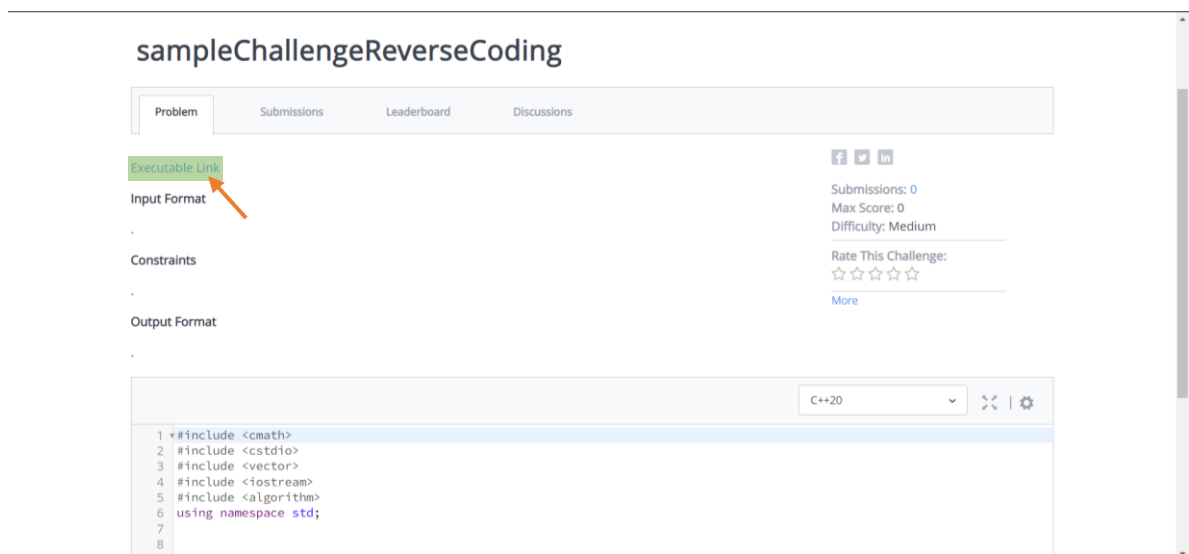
sampleChallengeReverseCoding

Problem Submissions Leaderboard Discussions

Executable Link

Input Format

.

Constraints

.

Output Format

.

Submissions: 0
Max Score: 0
Difficulty: Medium

Rate This Challenge:

More

C++20

1 #include <cmath>
2 #include <cstdio>
3 #include <vector>
4 #include <iostream>
5 #include <algorithm>
6 using namespace std;
7
8